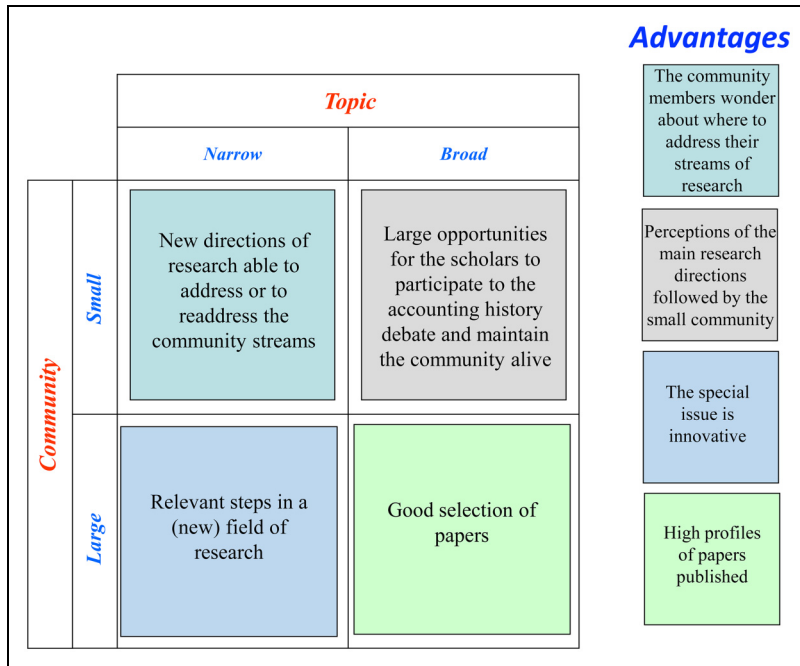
Advantages

| | | Topic | |
|---|---|---|---|
| | | Narrow | Broad |
| Community | Small | New directions of research able to address or to readdress the community streams | Large opportunities for the scholars to participate to the accounting history debate and maintain the community alive |
| | Large | Relevant steps in a (new) field of research | Good selection of papers |

The community members wonder about where to address their streams of research

Perceptions of the main research directions followed by the small community

The special issue is innovative

High profiles of papers published